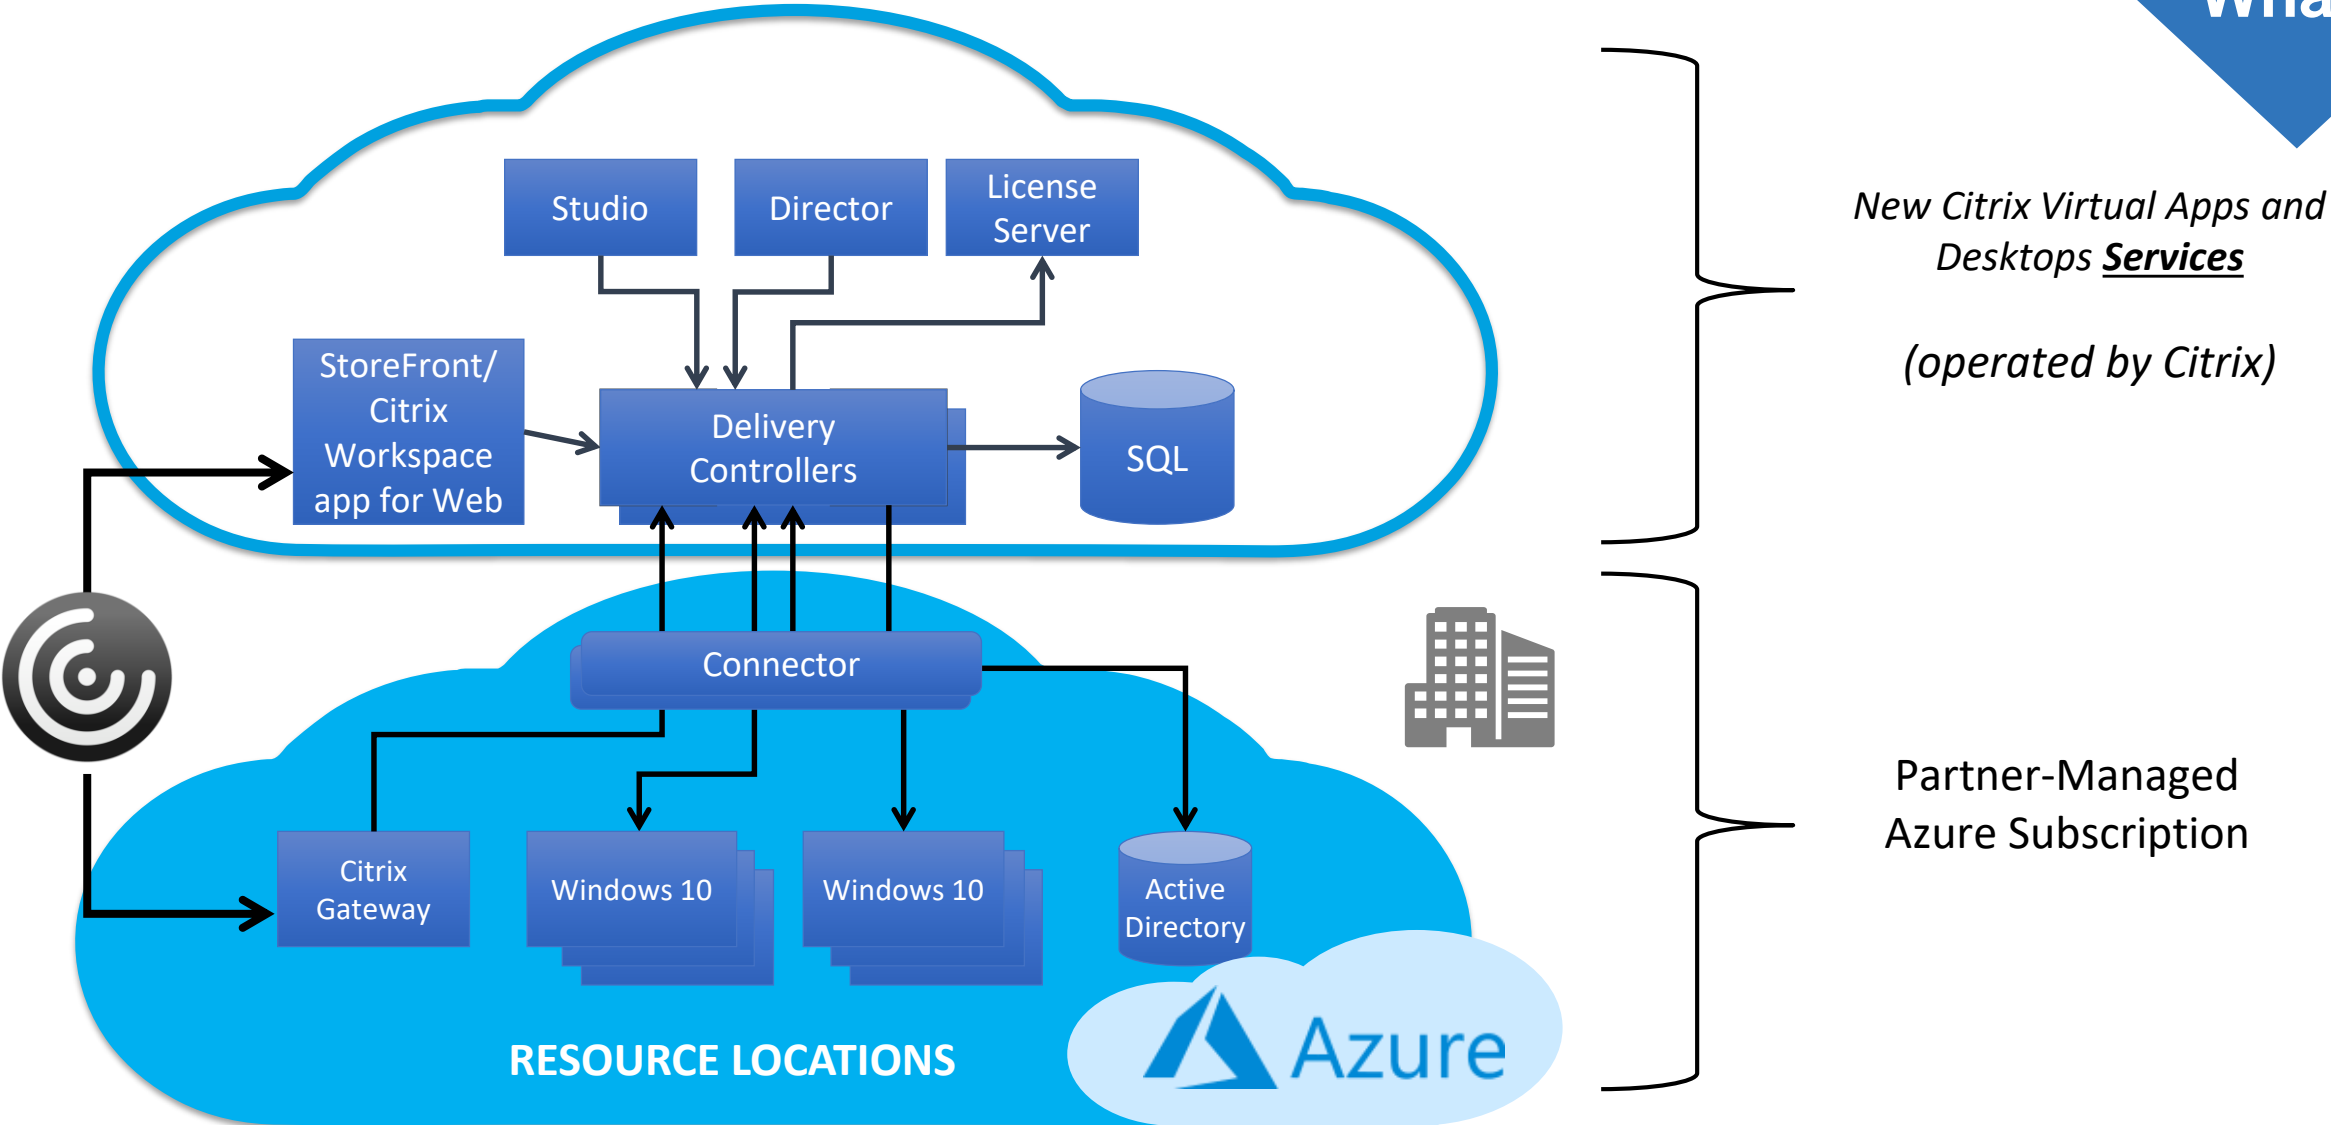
Studio

Director

License Server

StoreFront/ Citrix Workspace app for Web

Delivery Controllers

SQL

Connector

Citrix Gateway

Windows 10

Windows 10

Active Directory

RESOURCE LOCATIONS

Azure

*New Citrix Virtual Apps and Desktops **Services***

*(operated by Citrix)*

Partner-Managed Azure Subscription